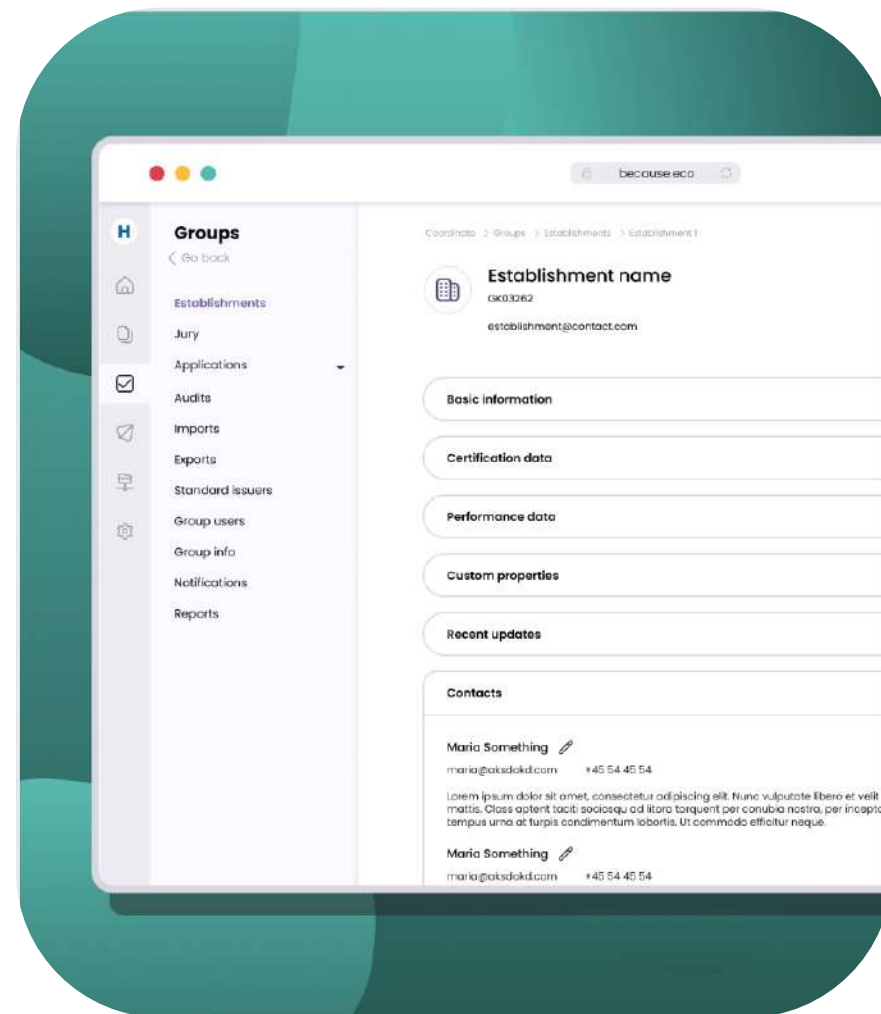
becouse.eco

H

Groups
Go back

Establishments
Jury
Applications
Audits
Imports
Exports
Standard issuers
Group users
Group info
Notifications
Reports

Coordinato > Groups > Establishments > Establishment 1

Establishment name
GK03262
establishment@contact.com

Basic information

Certification data

Performance data

Custom properties

Recent updates

Contacts

Maria Something
maria@aksdakd.com +45 54 45 54
Lorem ipsum dolor sit amet, consectetur adipiscing elit. Nunc vulputate libero et velit mattis. Class aptent taciti sociosqu ad litora torquent per conubia nostra, per incepto tempus urna at turpis condimentum lobortis. Ut commodo efficitur neque.

Maria Something
maria@aksdakd.com +45 54 45 54